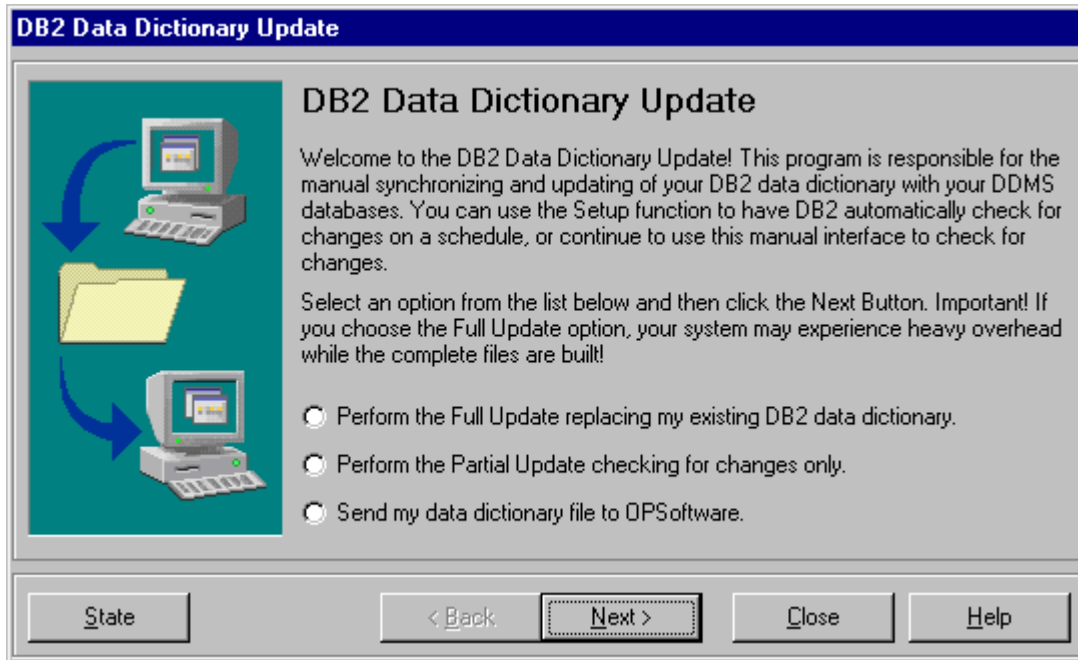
DB2 Data Dictionary Update

DB2 Data Dictionary Update

Welcome to the DB2 Data Dictionary Update! This program is responsible for the manual synchronizing and updating of your DB2 data dictionary with your DDMS databases. You can use the Setup function to have DB2 automatically check for changes on a schedule, or continue to use this manual interface to check for changes.

Select an option from the list below and then click the Next Button. Important! If you choose the Full Update option, your system may experience heavy overhead while the complete files are built!

Perform the Full Update replacing my existing DB2 data dictionary.

Perform the Partial Update checking for changes only.

Send my data dictionary file to OPSoftware.

State

< Back

Next >

Close

Help